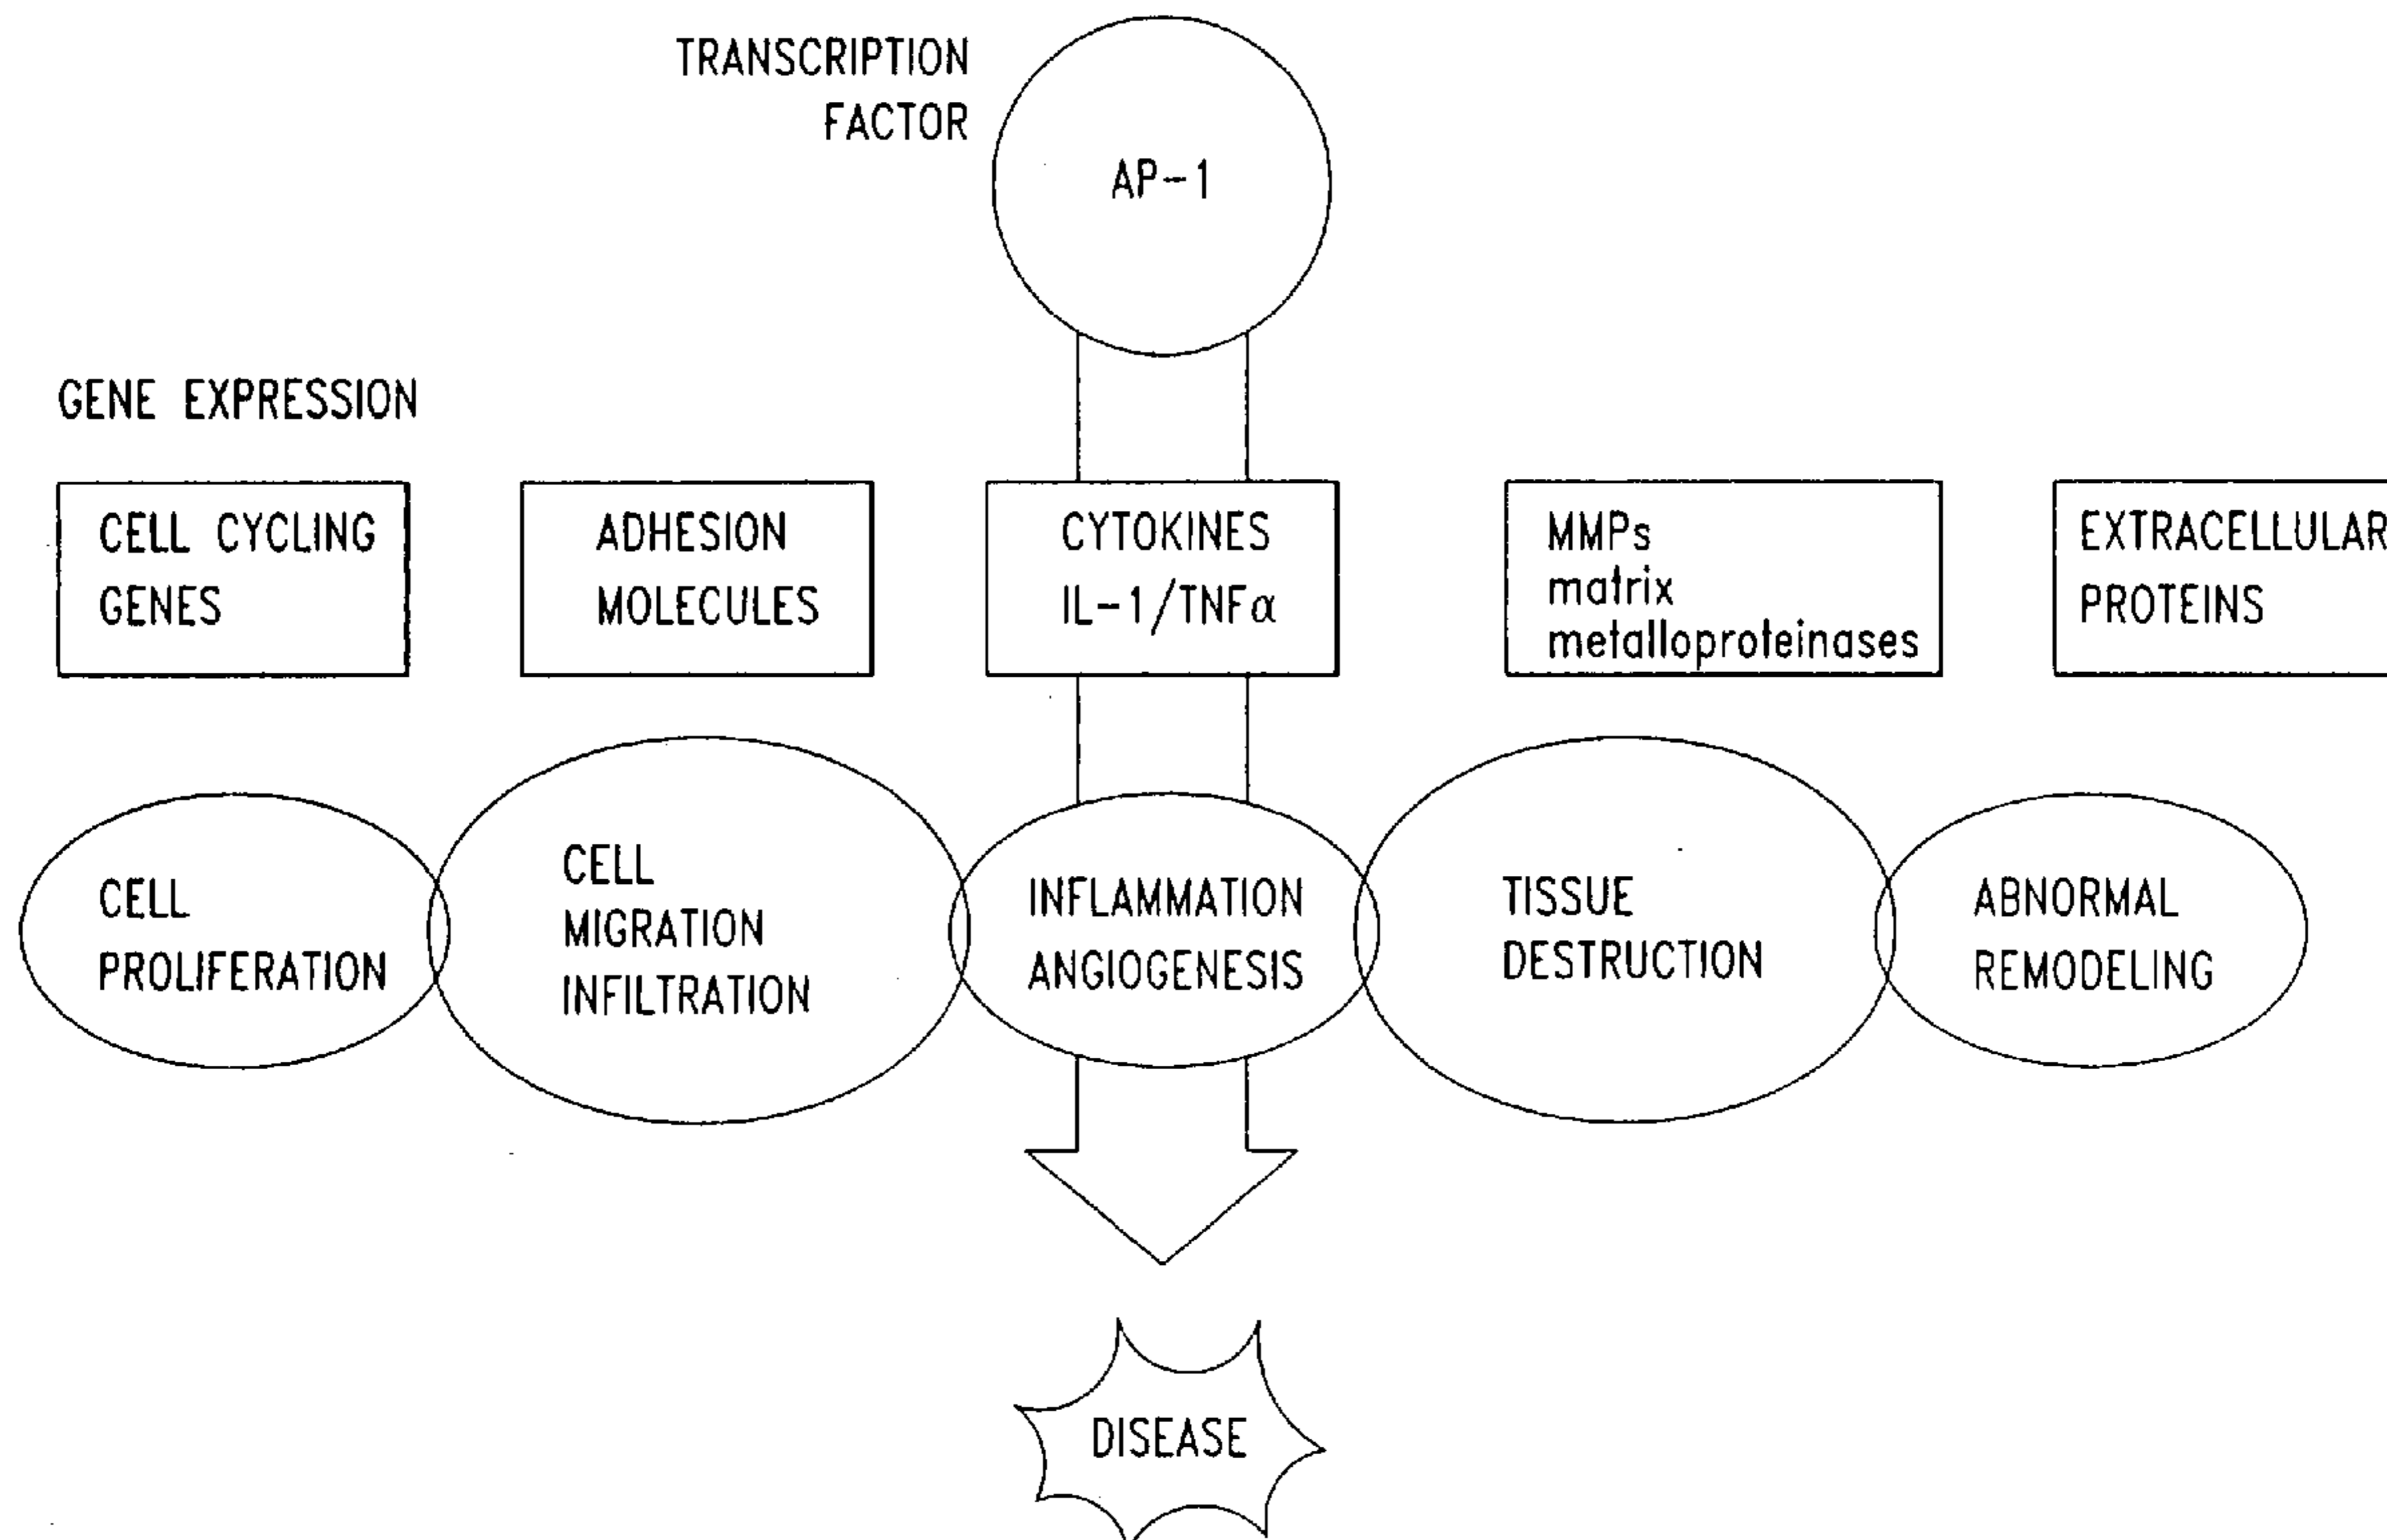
TRANSCRIPTION FACTOR

AP-1

GENE EXPRESSION

CELL CYCLING GENES

ADHESION MOLECULES

CYTOKINES IL-1/TNF$\alpha$

MMPs matrix metalloproteinases

EXTRACELLULAR PROTEINS

CELL PROLIFERATION

CELL MIGRATION INFILTRATION

INFLAMMATION ANGIOGENESIS

TISSUE DESTRUCTION

ABNORMAL REMODELING

DISEASE